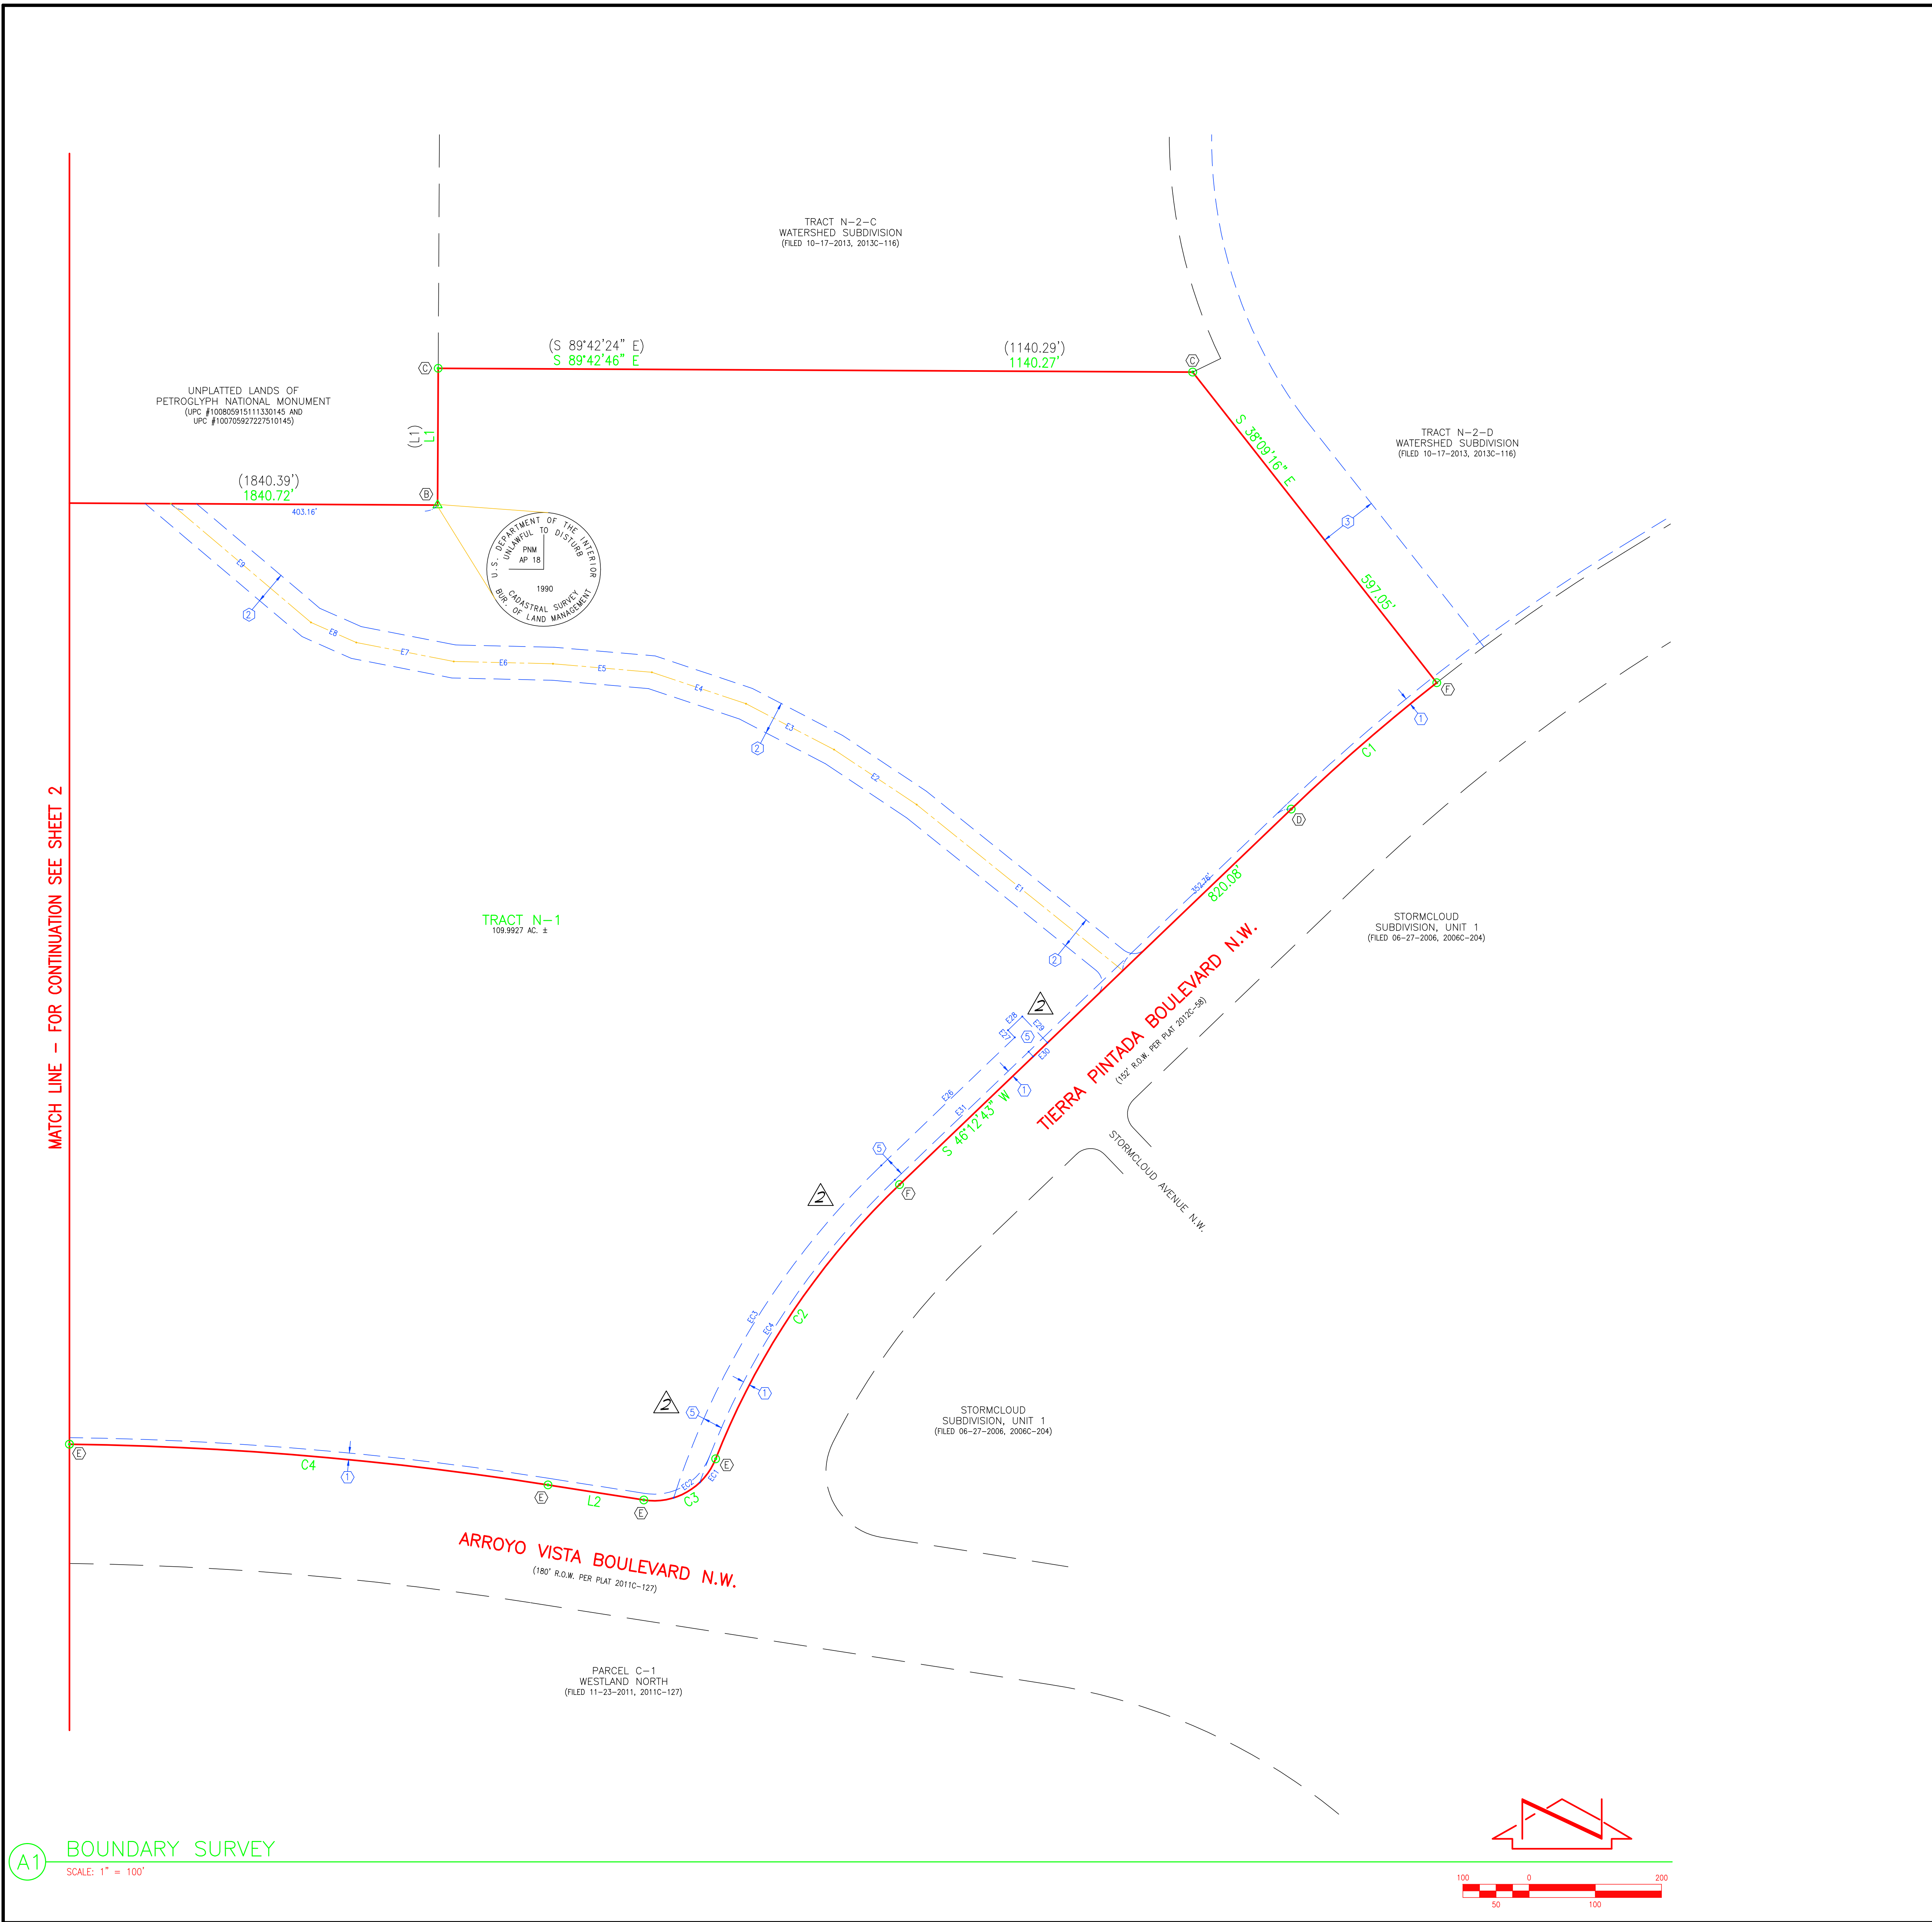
TRACT N–2–C
WATERSHED SUBDIVISION
(FILED 10–17–2013, 2013C–116)

(S 89°42'24" E)
S 89°42'46" E

(1140.29')
1140.27'

C

C

UNPLATTED LANDS OF
PETROGLYPH NATIONAL MONUMENT
(UPC #100805915111330145 AND
UPC #100705927227510145)

(L1)
L1

B

(1840.39')
1840.72'

403.16'

U.S. DEPARTMENT OF THE INTERIOR
UNLAWFUL TO DISTURB
PNM
AP 18
1990
CADASTRAL SURVEY
BUR. OF LAND MANAGEMENT

S 38°09'16" E

3

597.05'

TRACT N–2–D
WATERSHED SUBDIVISION
(FILED 10–17–2013, 2013C–116)

MATCH LINE – FOR CONTINUATION SEE SHEET 2

E9
2
E8
E7
E6
E5
E4
E3
2
E2
E1
2

F
1
C1
D

352.78'
820.08'

TRACT N–1
109.9927 AC. ±

STORMCLOUD
SUBDIVISION, UNIT 1
(FILED 06–27–2006, 2006C–204)

2
E28
E27
E29
5
E30
1
E26
E31
S 46°12'43" W

TIERRA PINTADA BOULEVARD N.W.
(152' R.O.W. PER PLAT 2012C–58)

STORMCLOUD AVENUE N.W.

5
2
F

EC3
EC4
C2
1
2
5

STORMCLOUD
SUBDIVISION, UNIT 1
(FILED 06–27–2006, 2006C–204)

E
E
C4
1
E
L2
E
EC2
EC1
C3

ARROYO VISTA BOULEVARD N.W.
(180' R.O.W. PER PLAT 2011C–127)

PARCEL C–1
WESTLAND NORTH
(FILED 11–23–2011, 2011C–127)

A1
BOUNDARY SURVEY
SCALE: 1" = 100'

100 0 200
50 100